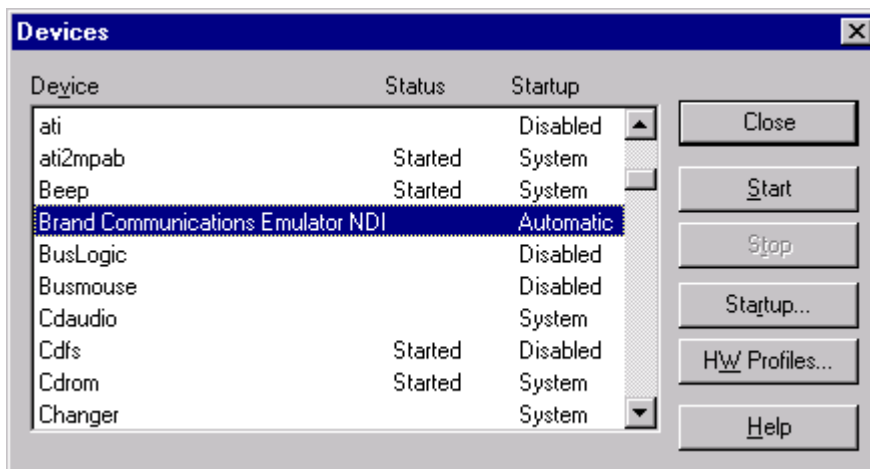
Devices

| Device | Status | Startup |
|---|---|---|
| ati | | Disabled |
| ati2mpab | Started | System |
| Beep | Started | System |
| Brand Communications Emulator NDI | | Automatic |
| BusLogic | | Disabled |
| Busmouse | | Disabled |
| Cdaudio | | System |
| Cdfs | Started | Disabled |
| Cdrom | Started | System |
| Changer | | System |

Close
Start
Stop
Startup...
HW Profiles...
Help